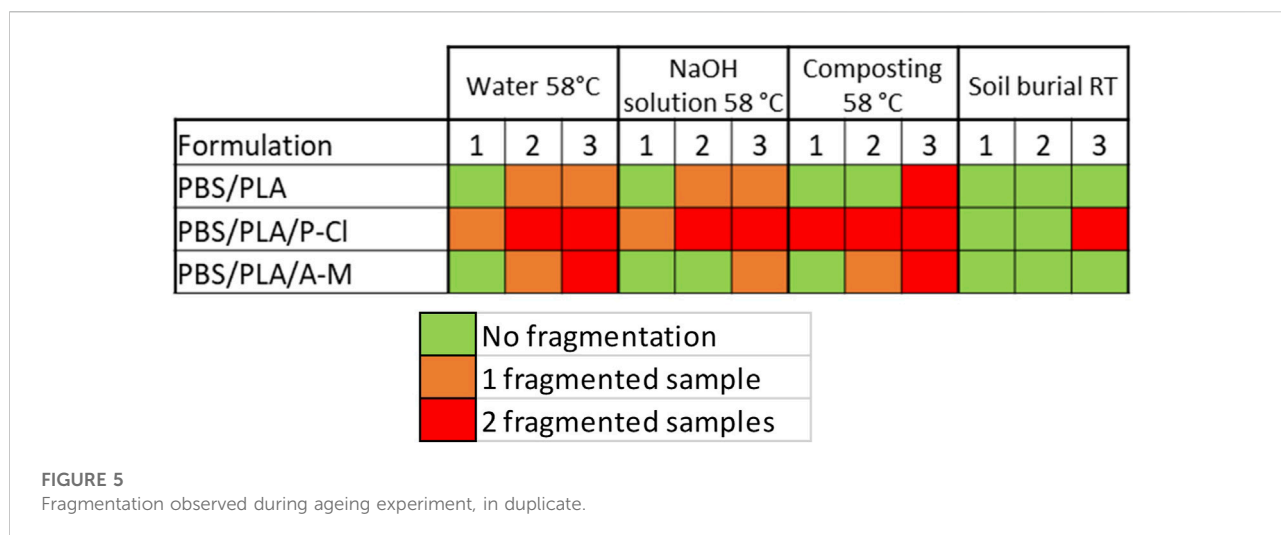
|  | Water 58°C | | | NaOH solution 58 °C | | | Composting 58 °C | | | Soil burial RT | | |
|---|---|---|---|---|---|---|---|---|---|---|---|---|
| Formulation | 1 | 2 | 3 | 1 | 2 | 3 | 1 | 2 | 3 | 1 | 2 | 3 |
| PBS/PLA | | | | | | | | | | | | |
| PBS/PLA/P-Cl | | | | | | | | | | | | |
| PBS/PLA/A-M | | | | | | | | | | | | |

| | |
|---|---|
| | No fragmentation |
| | 1 fragmented sample |
| | 2 fragmented samples |

FIGURE 5
Fragmentation observed during ageing experiment, in duplicate.